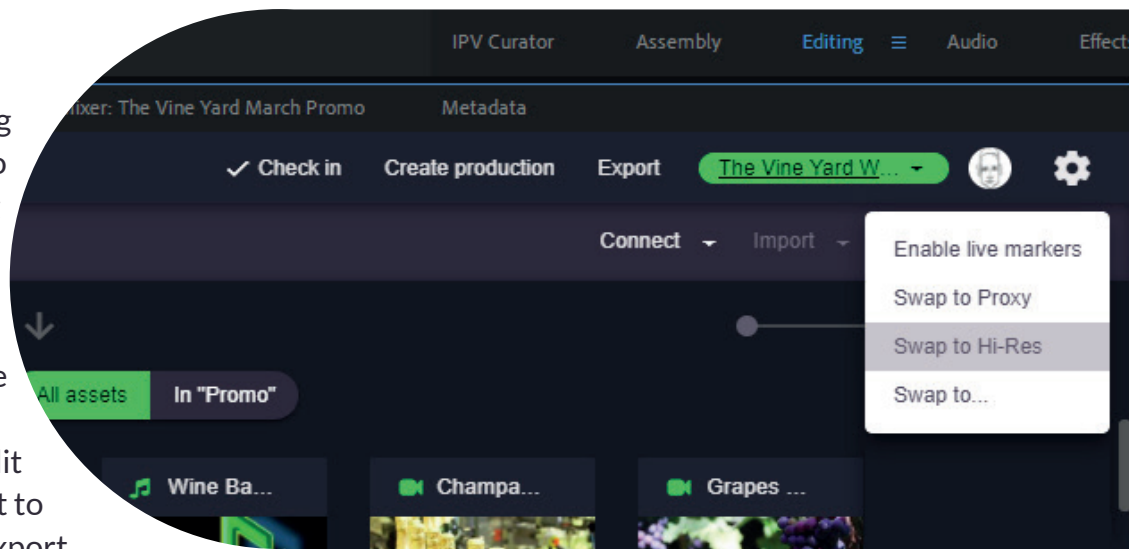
g
o

e

it
t to
xport

IPV Curator Assembly Editing Audio Effect

ixer: The Vine Yard March Promo Metadata

✓ Check in Create production Export The Vine Yard W...

Connect Import

Enable live markers
Swap to Proxy
Swap to Hi-Res
Swap to...

All assets In "Promo"

Wine Ba... Champa... Grapes ...